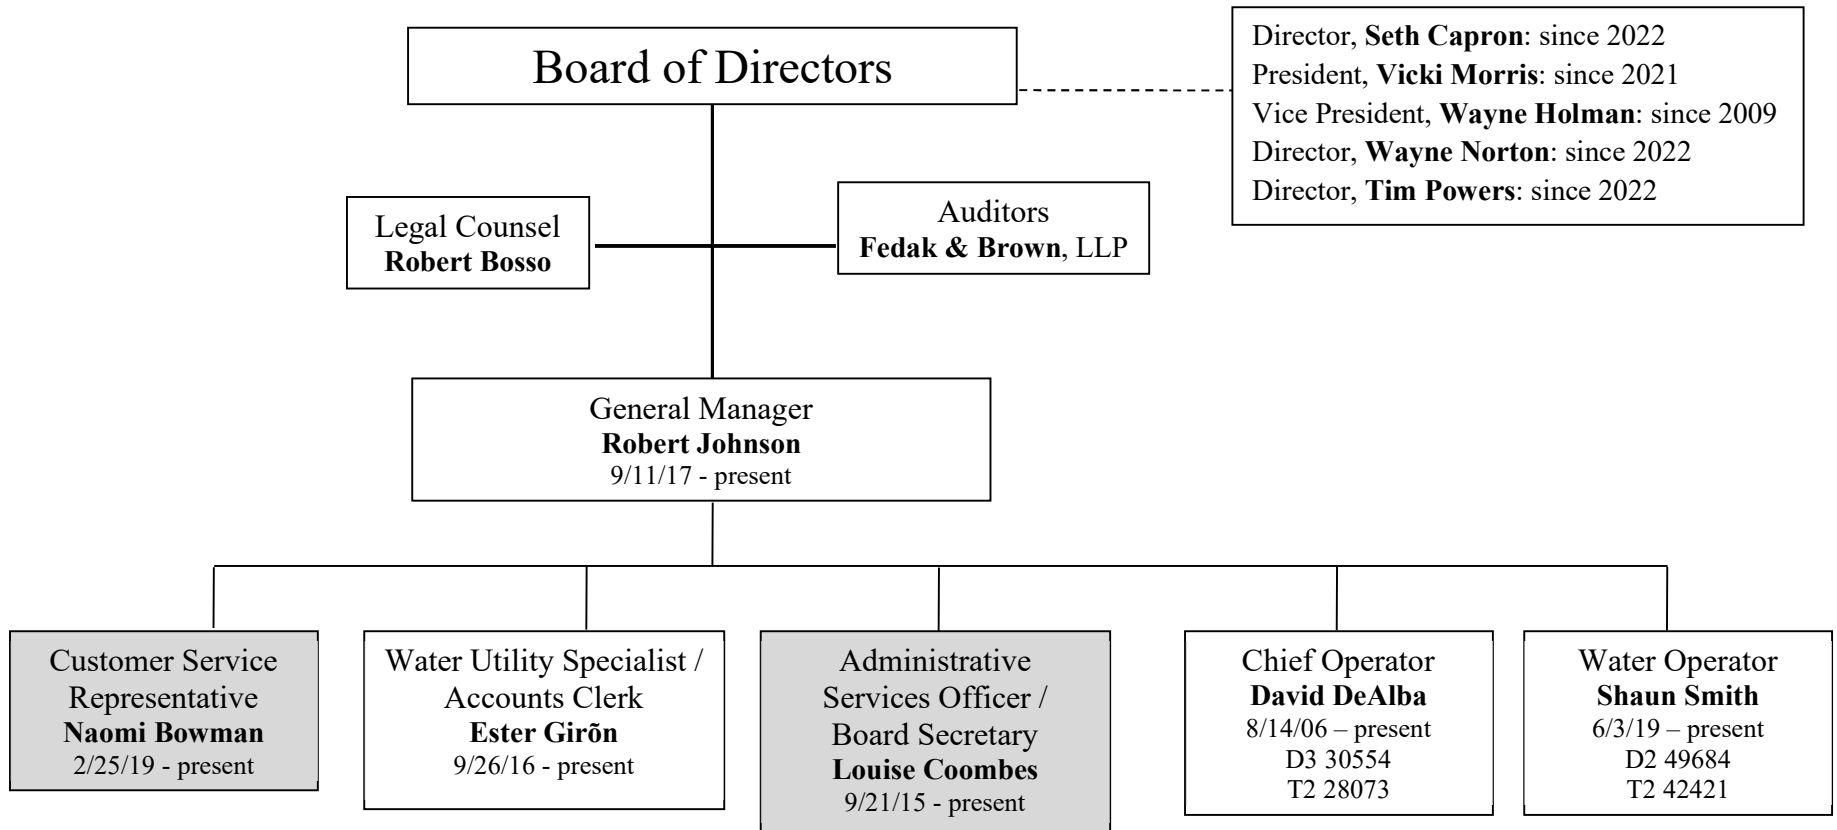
Board of Directors

Director, **Seth Capron**: since 2022
President, **Vicki Morris**: since 2021
Vice President, **Wayne Holman**: since 2009
Director, **Wayne Norton**: since 2022
Director, **Tim Powers**: since 2022

Legal Counsel
**Robert Bosso**

Auditors
**Fedak & Brown**, LLP

General Manager
**Robert Johnson**
9/11/17 - present

Customer Service Representative
**Naomi Bowman**
2/25/19 - present

Water Utility Specialist / Accounts Clerk
**Ester Girõn**
9/26/16 - present

Administrative Services Officer / Board Secretary
**Louise Coombes**
9/21/15 - present

Chief Operator
**David DeAlba**
8/14/06 – present
D3 30554
T2 28073

Water Operator
**Shaun Smith**
6/3/19 – present
D2 49684
T2 42421